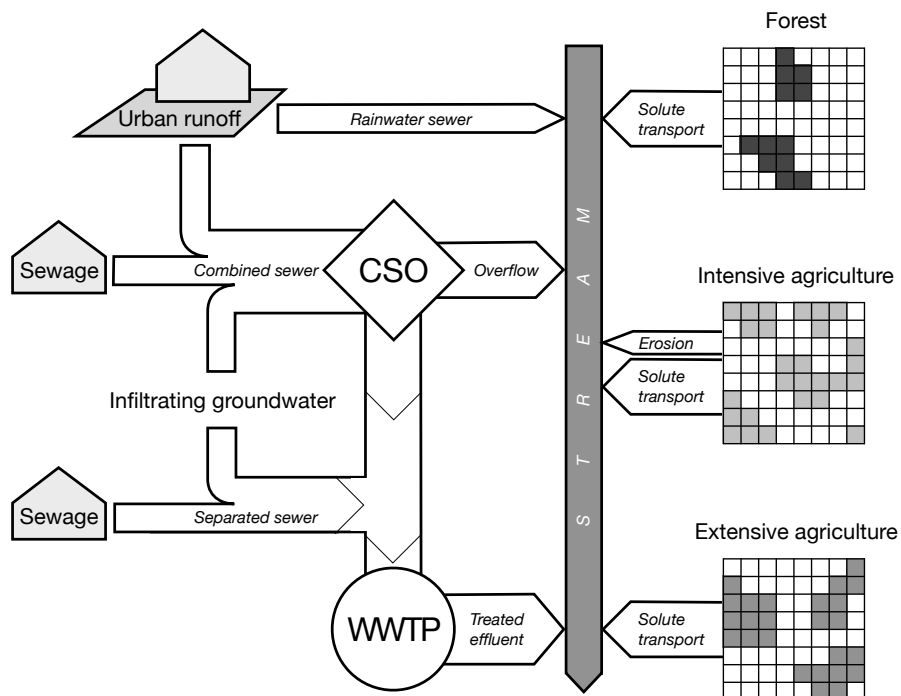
Forest

Urban runoff

Rainwater sewer

Solute transport

Sewage

Combined sewer

CSO

Overflow

Intensive agriculture

Erosion

Solute transport

Infiltrating groundwater

Sewage

Separated sewer

Extensive agriculture

WWTP

Treated effluent

Solute transport

S T R E A M